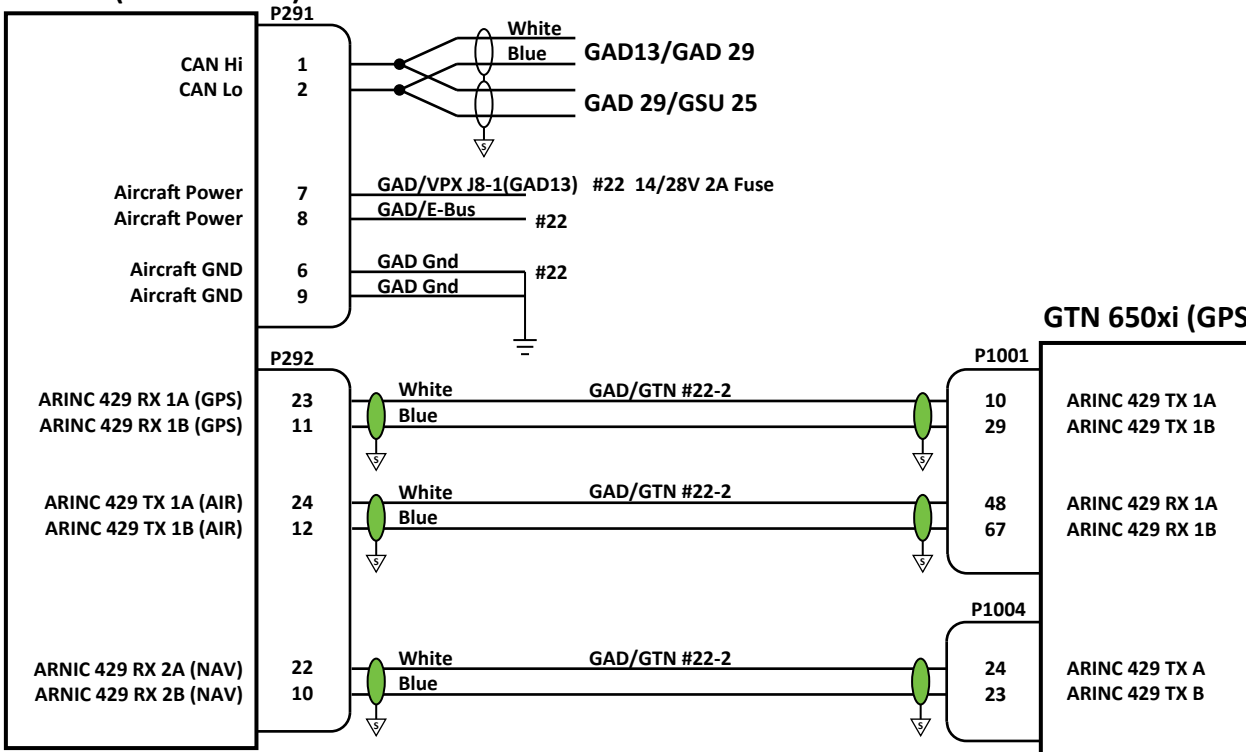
P291

CAN Hi 1
CAN Lo 2

White
Blue
GAD13/GAD 29
GAD 29/GSU 25

S

Aircraft Power 7
Aircraft Power 8
GAD/VPX J8-1(GAD13) #22 14/28V 2A Fuse
GAD/E-Bus #22

Aircraft GND 6
Aircraft GND 9
GAD Gnd
GAD Gnd
#22

GTN 650xi (GPS

P292
P1001

ARINC 429 RX 1A (GPS) 23
ARINC 429 RX 1B (GPS) 11
White
Blue
GAD/GTN #22-2
10 ARINC 429 TX 1A
29 ARINC 429 TX 1B

S
S

ARINC 429 TX 1A (AIR) 24
ARINC 429 TX 1B (AIR) 12
White
Blue
GAD/GTN #22-2
48 ARINC 429 RX 1A
67 ARINC 429 RX 1B

S
S

P1004

ARNIC 429 RX 2A (NAV) 22
ARNIC 429 RX 2B (NAV) 10
White
Blue
GAD/GTN #22-2
24 ARINC 429 TX A
23 ARINC 429 TX B

S
S